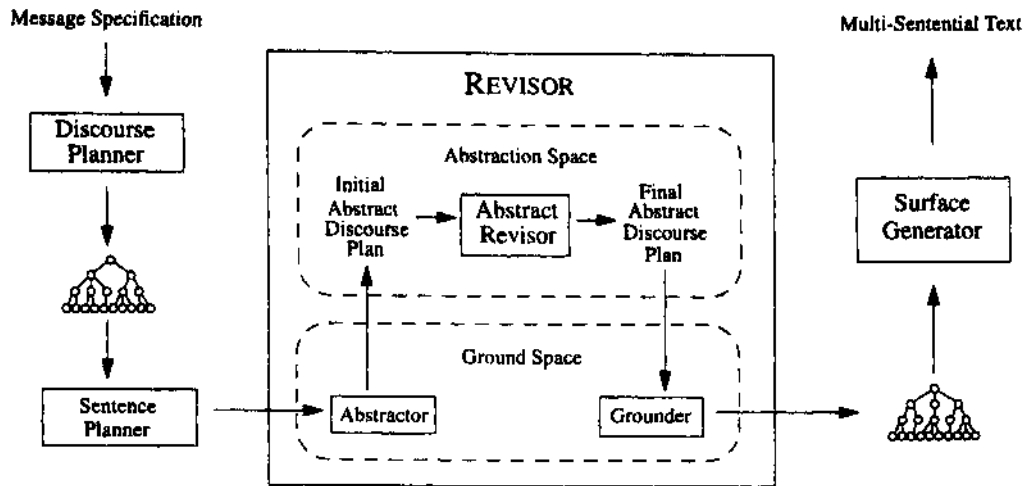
Message Specification

Discourse Planner

Sentence Planner

REVISOR

Abstraction Space

Initial Abstract Discourse Plan

Abstract Revisor

Final Abstract Discourse Plan

Ground Space

Abstractor

Grounder

Multi-Sentential Text

Surface Generator